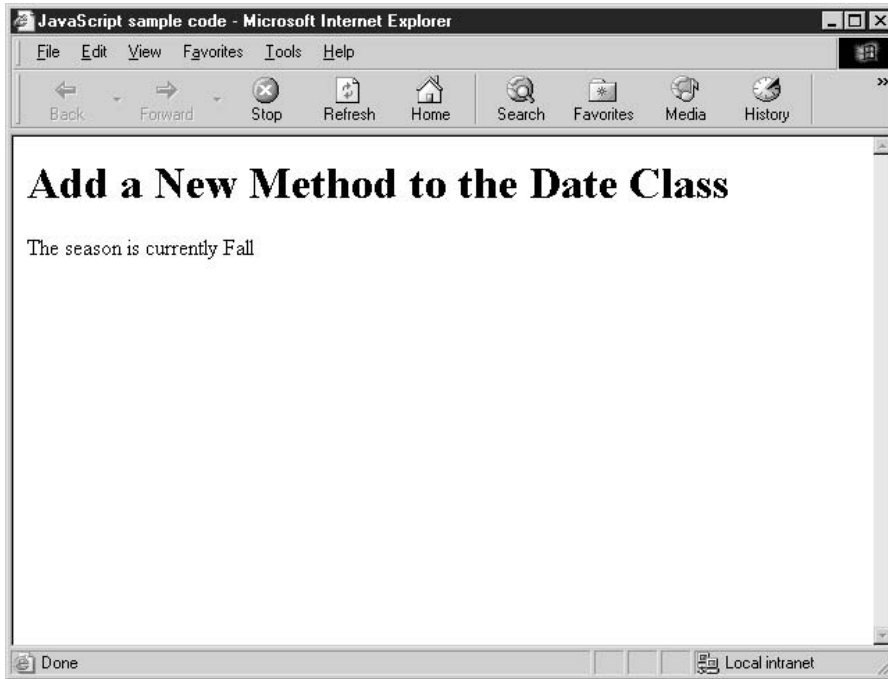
JavaScript sample code - Microsoft Internet Explorer

File Edit View Favorites Tools Help

Back Forward Stop Refresh Home Search Favorites Media History

# Add a New Method to the Date Class

The season is currently Fall

Done

Local intranet